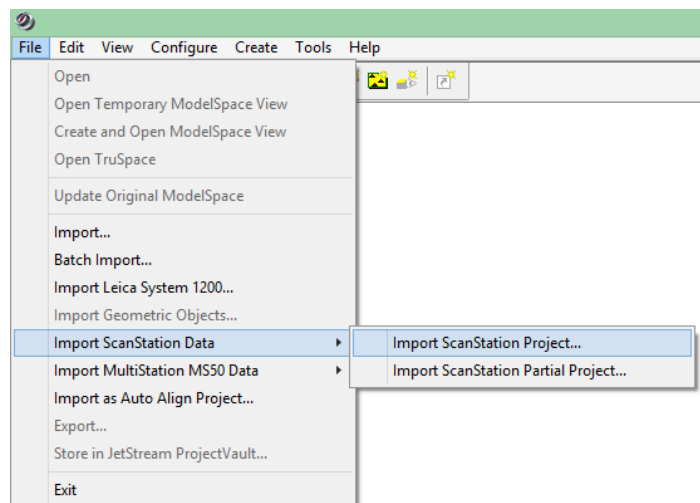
File Edit View Configure Create Tools Help

Open
Open Temporary ModelSpace View
Create and Open ModelSpace View
Open TruSpace
Update Original ModelSpace
Import...
Batch Import...
Import Leica System 1200...
Import Geometric Objects...
Import ScanStation Data
Import MultiStation MS50 Data
Import as Auto Align Project...
Export...
Store in JetStream ProjectVault...
Exit

Import ScanStation Project...
Import ScanStation Partial Project...